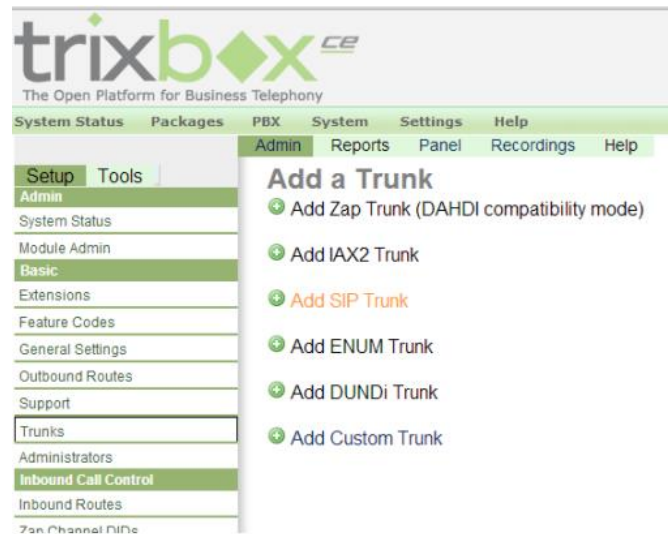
trixbox ce
The Open Platform for Business Telephony

System Status Packages PBX System Settings Help

Admin Reports Panel Recordings Help

Setup Tools
Admin
System Status
Module Admin
Basic
Extensions
Feature Codes
General Settings
Outbound Routes
Support
Trunks
Administrators
Inbound Call Control
Inbound Routes
Zap Channel DIDs

Add a Trunk

Add Zap Trunk (DAHDI compatibility mode)

Add IAX2 Trunk

Add SIP Trunk

Add ENUM Trunk

Add DUNDi Trunk

Add Custom Trunk